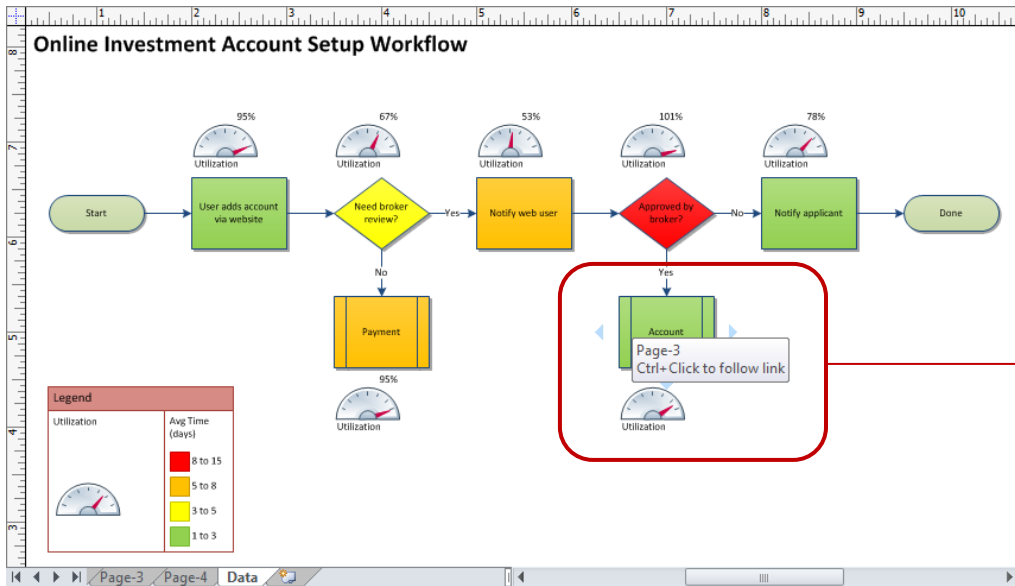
1 2 3 4 5 6 7 8 9 10

8 7 6 5 4 3

Online Investment Account Setup Workflow

95%
Utilization

67%
Utilization

53%
Utilization

101%
Utilization

78%
Utilization

Start

User adds account via website

Need broker review?

Yes

Notify web user

Approved by broker?

No

Notify applicant

Done

No

Yes

Payment

95%
Utilization

Account

Page-3
Ctrl+Click to follow link

Utilization

Legend

Utilization

Avg Time (days)

8 to 15

5 to 8

3 to 5

1 to 3

Page-3 Page-4 Data